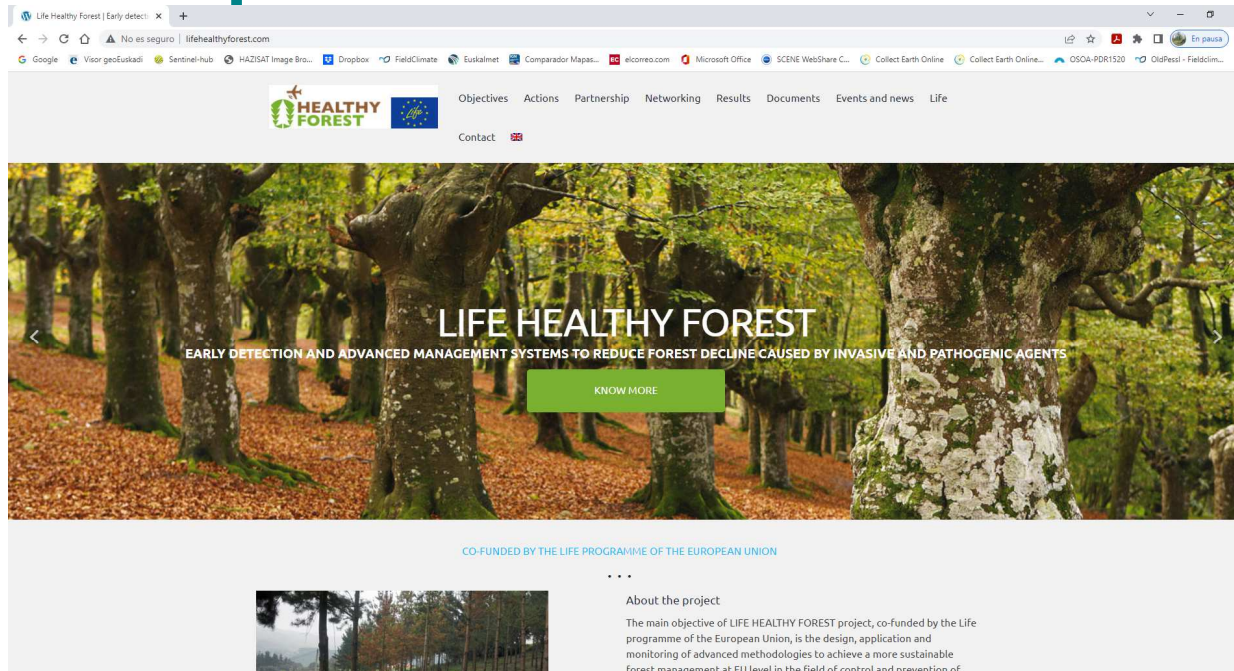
Life Healthy Forest | Early detecti ×

No es seguro | lifehealthyforest.com

Google Visor geoEuskadi Sentinel-hub HAZISAT Image Bro... Dropbox FieldClimate Euskalmet Comparador Mapas... elcorreo.com Microsoft Office SCENE WebShare C... Collect Earth Online Collect Earth Online... OSOA-PDR1520 OldPessl - Fieldclim...

En pausa

HEALTHY FOREST

life

Objectives Actions Partnership Networking Results Documents Events and news Life

Contact

LIFE HEALTHY FOREST

EARLY DETECTION AND ADVANCED MANAGEMENT SYSTEMS TO REDUCE FOREST DECLINE CAUSED BY INVASIVE AND PATHOGENIC AGENTS

KNOW MORE

CO-FUNDED BY THE LIFE PROGRAMME OF THE EUROPEAN UNION

...

About the project

The main objective of LIFE HEALTHY FOREST project, co-funded by the Life programme of the European Union, is the design, application and monitoring of advanced methodologies to achieve a more sustainable forest management at EU level in the field of control and prevention of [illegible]